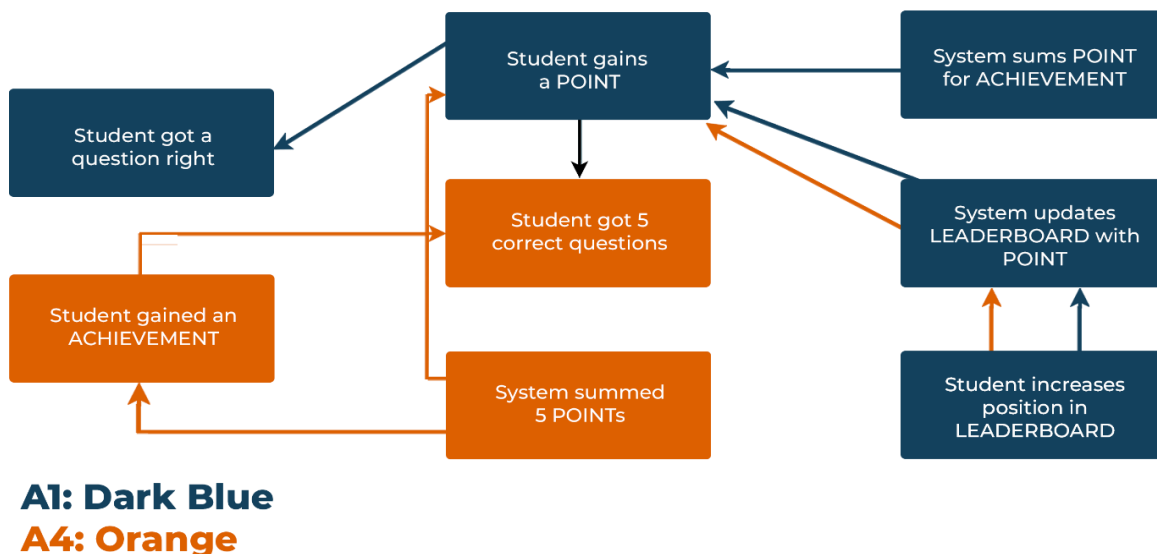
Student gains a POINT

System sums POINT for ACHIEVEMENT

Student got a question right

Student got 5 correct questions

System updates LEADERBOARD with POINT

Student gained an ACHIEVEMENT

System summed 5 POINTs

Student increases position in LEADERBOARD

A1: Dark Blue
A4: Orange